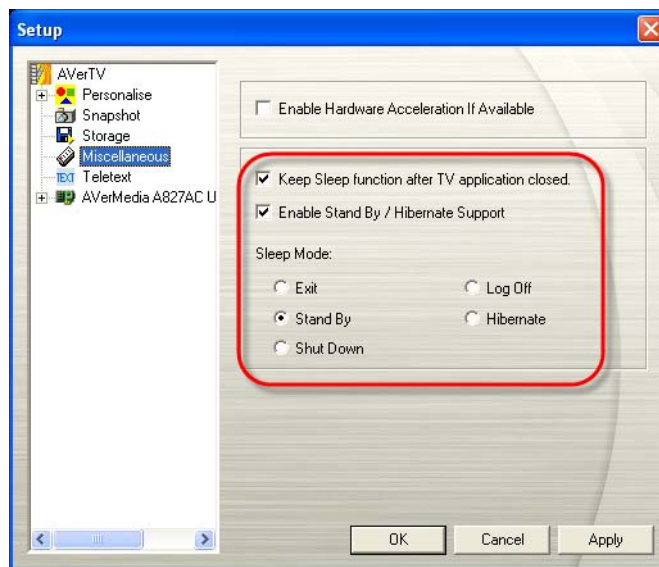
Setup

AVerTV
Personalise
Snapshot
Storage
Miscellaneous
TEXT Teletext
AVerMedia A827AC U

Enable Hardware Acceleration If Available

Keep Sleep function after TV application closed.

Enable Stand By / Hibernate Support

Sleep Mode:

Exit

Log Off

Stand By

Hibernate

Shut Down

OK

Cancel

Apply